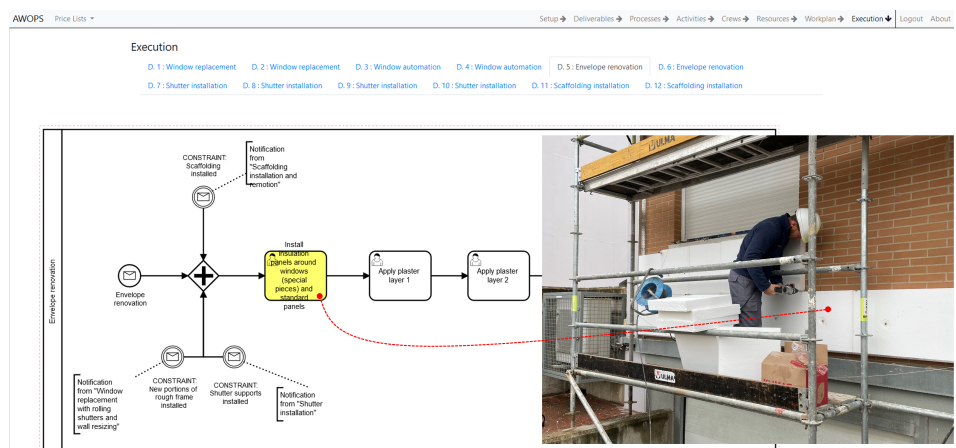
AWOPS Price Lists ▾

Setup ➔ Deliverables ➔ Processes ➔ Activities ➔ Crews ➔ Resources ➔ Workplan ➔ Execution ↓ Logout About

Execution

D. 1 : Window replacement D. 2 : Window replacement D. 3 : Window automation D. 4 : Window automation D. 5 : Envelope renovation D. 6 : Envelope renovation

D. 7 : Shutter installation D. 8 : Shutter installation D. 9 : Shutter installation D. 10 : Shutter installation D. 11 : Scaffolding installation D. 12 : Scaffolding installation

Envelope renovation

CONSTRAINT: Scaffolding installed

Notification from "Scaffolding installation and remotion"

Envelope renovation

Install insulation panels around windows (special pieces) and standard panels

Apply plaster layer 1

Apply plaster layer 2

Notification from "Window replacement with rolling shutters and wall resizing"

CONSTRAINT: New portions of rough frame installed

CONSTRAINT: Shutter supports installed

Notification from "Shutter installation"

ULMA

ULMA